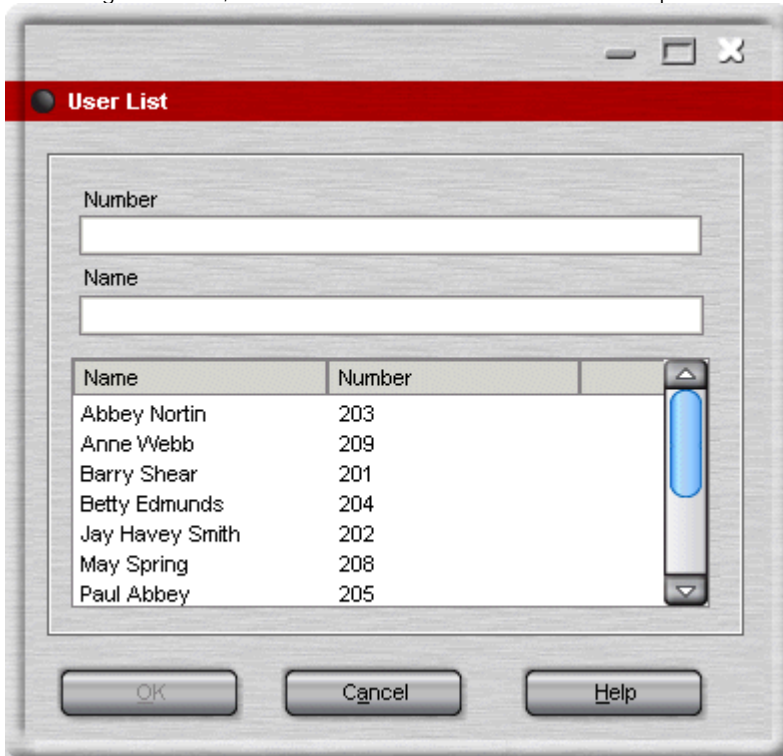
User List

Number

Name

| Name | Number |
|---|---|
| Abbey Nortin | 203 |
| Anne Webb | 209 |
| Barry Shear | 201 |
| Betty Edmunds | 204 |
| Jay Havey Smith | 202 |
| May Spring | 208 |
| Paul Abbey | 205 |

OK Cancel Help